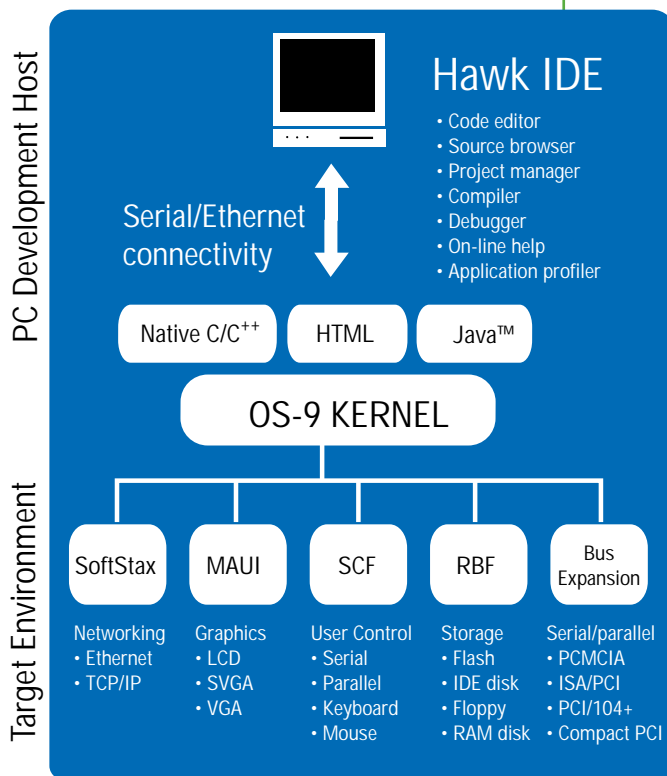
PC Development Host

Hawk IDE
• Code editor
• Source browser
• Project manager
• Compiler
• Debugger
• On-line help
• Application profiler

Serial/Ethernet connectivity

Native C/C$^{++}$

HTML

Java™

OS-9 KERNEL

Target Environment

SoftStax

MAUI

SCF

RBF

Bus Expansion

Networking
• Ethernet
• TCP/IP

Graphics
• LCD
• SVGA
• VGA

User Control
• Serial
• Parallel
• Keyboard
• Mouse

Storage
• Flash
• IDE disk
• Floppy
• RAM disk

Serial/parallel
• PCMCIA
• ISA/PCI
• PCI/104+
• Compact PCI